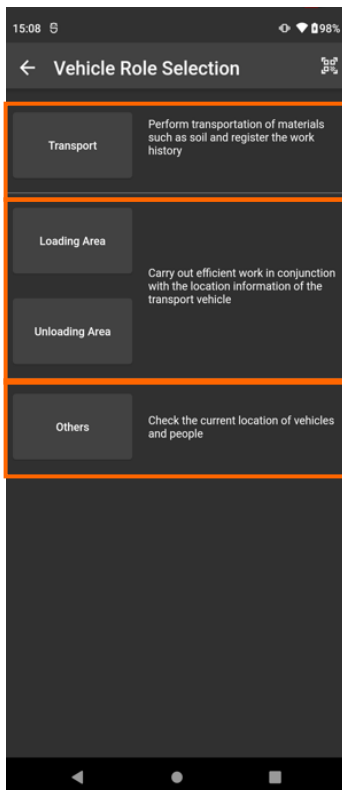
15:08 98%

← Vehicle Role Selection

Transport

Perform transportation of materials such as soil and register the work history

Loading Area

Unloading Area

Carry out efficient work in conjunction with the location information of the transport vehicle

Others

Check the current location of vehicles and people